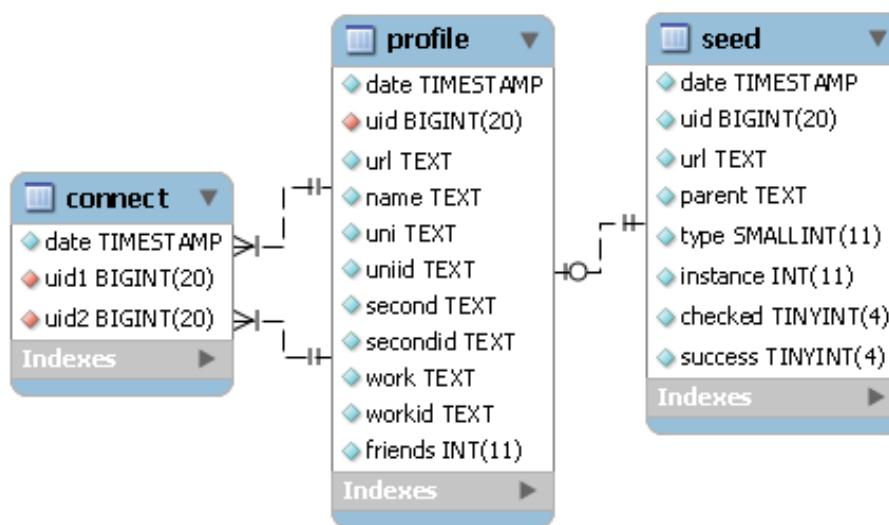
connect

date TIMESTAMP
uid1 BIGINT(20)
uid2 BIGINT(20)
Indexes

profile

date TIMESTAMP
uid BIGINT(20)
url TEXT
name TEXT
uni TEXT
uniid TEXT
second TEXT
secondid TEXT
work TEXT
workid TEXT
friends INT(11)
Indexes

seed

date TIMESTAMP
uid BIGINT(20)
url TEXT
parent TEXT
type SMALLINT(11)
instance INT(11)
checked TINYINT(4)
success TINYINT(4)
Indexes